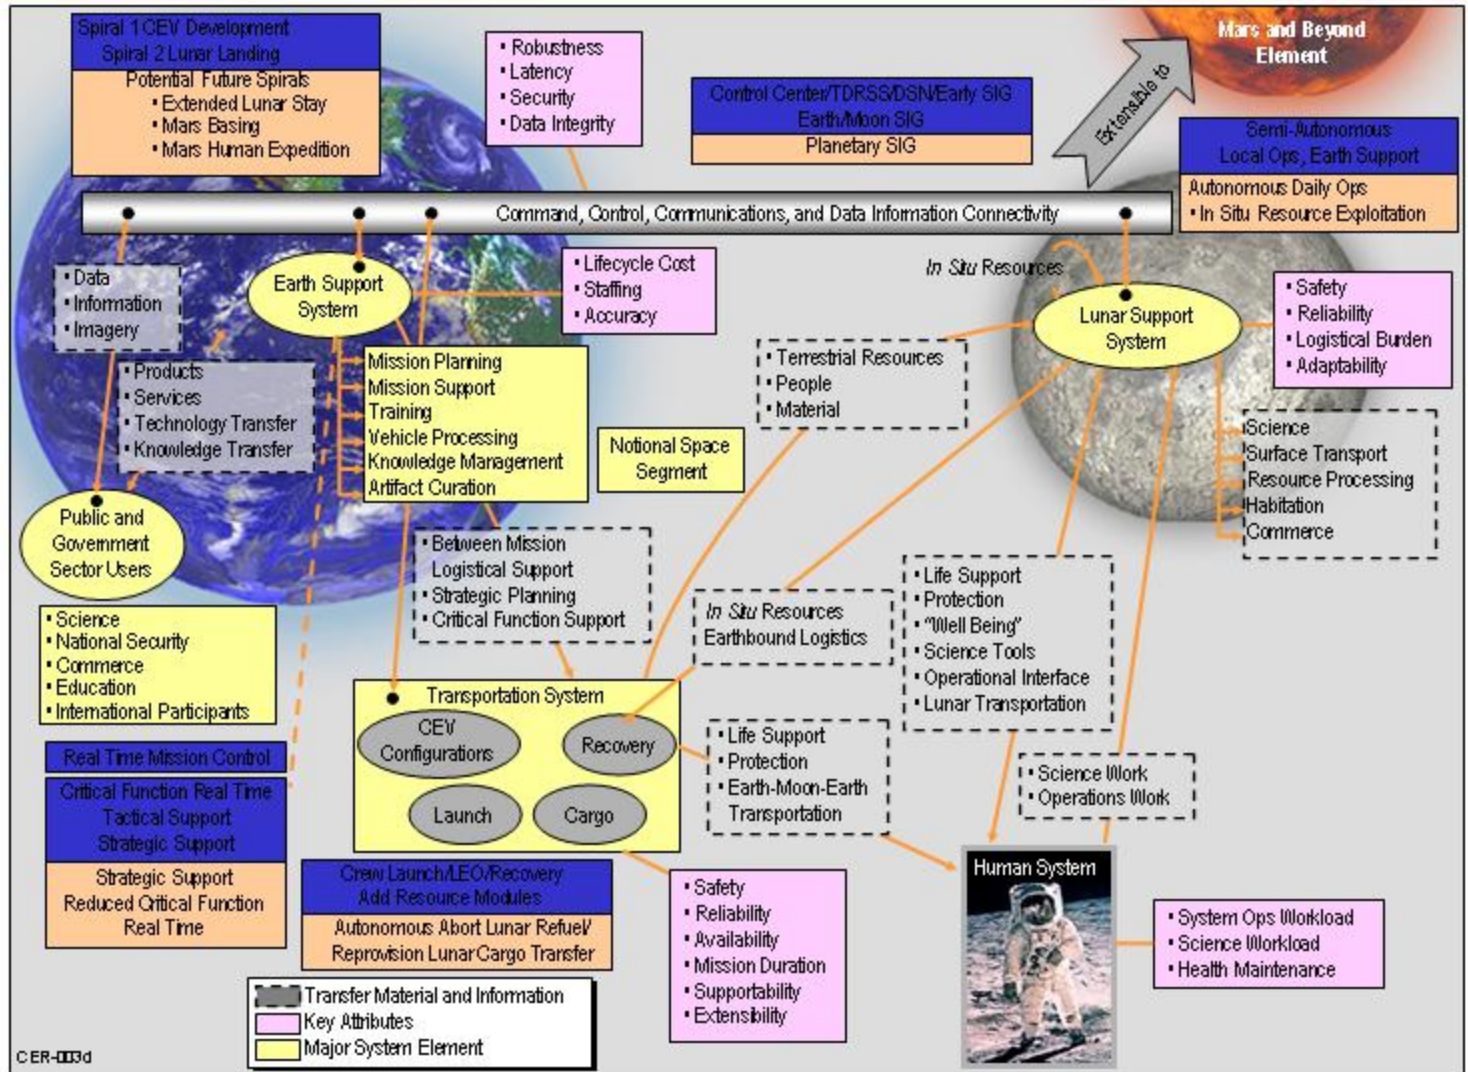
Spiral 1 CEV Development
Spiral 2 Lunar Landing
Potential Future Spirals
• Extended Lunar Stay
• Mars Basing
• Mars Human Expedition

• Robustness
• Latency
• Security
• Data Integrity

Control Center/TDRSS/DSN/Early SIG
Earth/Moon SIG
Planetary SIG

Extensible to

Mars and Beyond Element

Semi-Autonomous
Local Ops, Earth Support
Autonomous Daily Ops
• In Situ Resource Exploitation

Command, Control, Communications, and Data Information Connectivity

• Data
• Information
• Imagery

Earth Support System

• Lifecycle Cost
• Staffing
• Accuracy

In Situ Resources

Lunar Support System

• Safety
• Reliability
• Logistical Burden
• Adaptability

• Products
• Services
• Technology Transfer
• Knowledge Transfer

Mission Planning
Mission Support
Training
Vehicle Processing
Knowledge Management
Artifact Curation

• Terrestrial Resources
• People
• Material

Notional Space Segment

Science
Surface Transport
Resource Processing
Habitation
Commerce

Public and Government Sector Users

• Between Mission Logistical Support
• Strategic Planning
• Critical Function Support

In Situ Resources
Earthbound Logistics

• Life Support
• Protection
• "Well Being"
• Science Tools
• Operational Interface
• Lunar Transportation

• Science
• National Security
• Commerce
• Education
• International Participants

Transportation System
CEV Configurations
Recovery
Launch
Cargo

Real Time Mission Control
Critical Function Real Time
Tactical Support
Strategic Support
Strategic Support
Reduced Critical Function
Real Time

• Life Support
• Protection
• Earth-Moon-Earth Transportation

• Science Work
• Operations Work

Crew Launch/LEO/Recovery
Add Resource Modules
Autonomous Abort Lunar Refuel/
Reprovision Lunar Cargo Transfer

• Safety
• Reliability
• Availability
• Mission Duration
• Supportability
• Extensibility

Human System

• System Ops Workload
• Science Workload
• Health Maintenance

Transfer Material and Information
Key Attributes
Major System Element

CER-003d